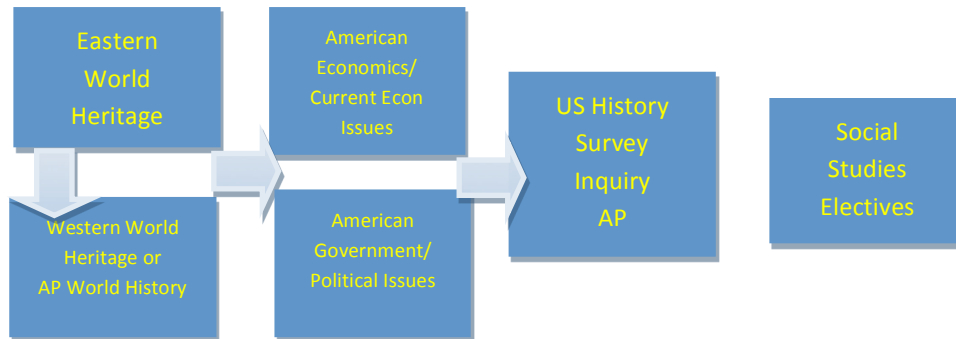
Eastern World Heritage

Western World Heritage or AP World History

American Economics/ Current Econ Issues

American Government/ Political Issues

US History Survey Inquiry AP

Social Studies Electives